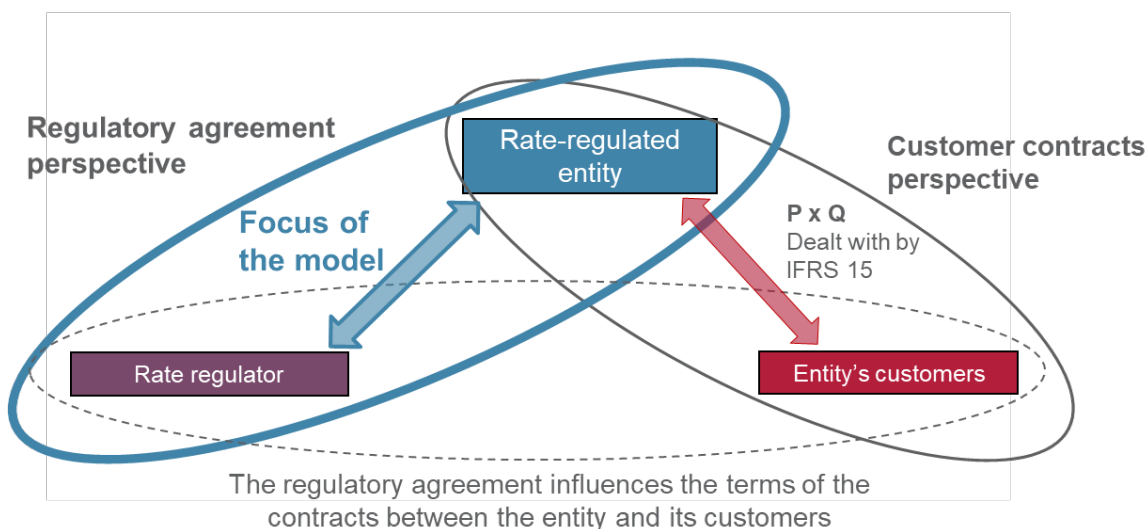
Regulatory agreement perspective

Rate-regulated entity

Customer contracts perspective

Focus of the model

P x Q
Dealt with by IFRS 15

Rate regulator

Entity's customers

The regulatory agreement influences the terms of the contracts between the entity and its customers